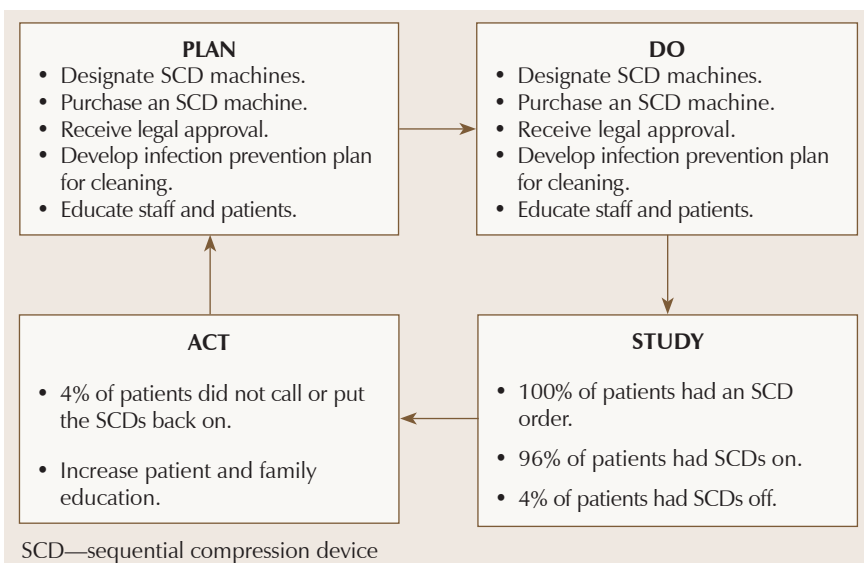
PLAN
- Designate SCD machines.
- Purchase an SCD machine.
- Receive legal approval.
- Develop infection prevention plan for cleaning.
- Educate staff and patients.

DO
- Designate SCD machines.
- Purchase an SCD machine.
- Receive legal approval.
- Develop infection prevention plan for cleaning.
- Educate staff and patients.

STUDY
- 100% of patients had an SCD order.
- 96% of patients had SCDs on.
- 4% of patients had SCDs off.

ACT
- 4% of patients did not call or put the SCDs back on.
- Increase patient and family education.

SCD—sequential compression device